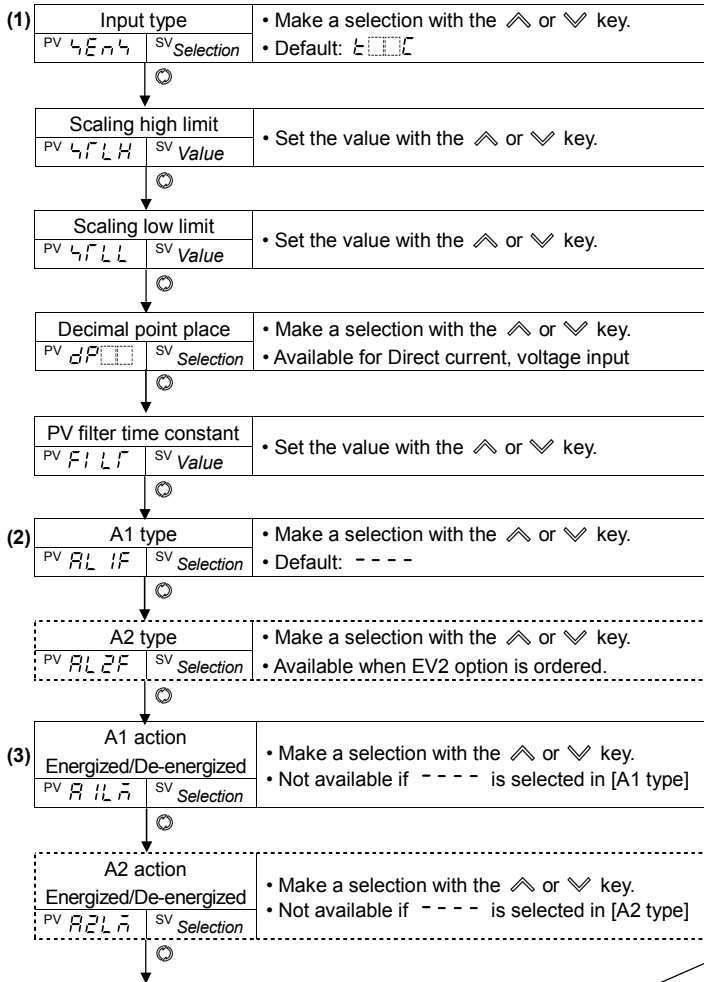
(1)
Input type
PV SEnS | SV Selection
• Make a selection with the ⋀ or ⋁ key.
• Default: K□□C

Scaling high limit
PV SCLH | SV Value
• Set the value with the ⋀ or ⋁ key.

Scaling low limit
PV SCLL | SV Value
• Set the value with the ⋀ or ⋁ key.

Decimal point place
PV dP□□ | SV Selection
• Make a selection with the ⋀ or ⋁ key.
• Available for Direct current, voltage input

PV filter time constant
PV FILT | SV Value
• Set the value with the ⋀ or ⋁ key.

(2)
A1 type
PV AL1F | SV Selection
• Make a selection with the ⋀ or ⋁ key.
• Default: - - - -

A2 type
PV AL2F | SV Selection
• Make a selection with the ⋀ or ⋁ key.
• Available when EV2 option is ordered.

(3)
A1 action Energized/De-energized
PV A1Lā | SV Selection
• Make a selection with the ⋀ or ⋁ key.
• Not available if - - - - is selected in [A1 type]

A2 action Energized/De-energized
PV A2Lā | SV Selection
• Make a selection with the ⋀ or ⋁ key.
• Not available if - - - - is selected in [A2 type]